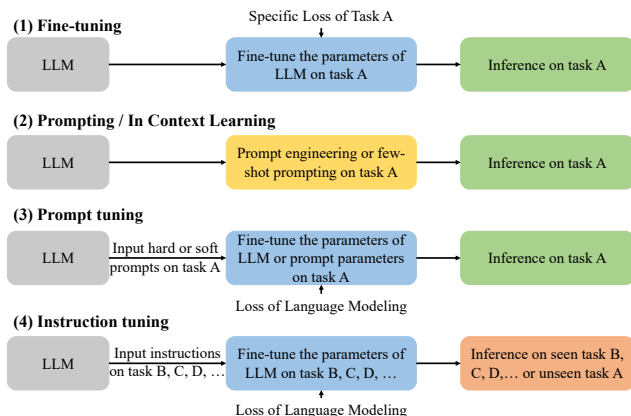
(1) Fine-tuning

Specific Loss of Task A

LLM

Fine-tune the parameters of LLM on task A

Inference on task A

(2) Prompting / In Context Learning

LLM

Prompt engineering or few-shot prompting on task A

Inference on task A

(3) Prompt tuning

LLM

Input hard or soft prompts on task A

Fine-tune the parameters of LLM or prompt parameters on task A

Inference on task A

Loss of Language Modeling

(4) Instruction tuning

LLM

Input instructions on task B, C, D, …

Fine-tune the parameters of LLM on task B, C, D, …

Inference on seen task B, C, D,… or unseen task A

Loss of Language Modeling